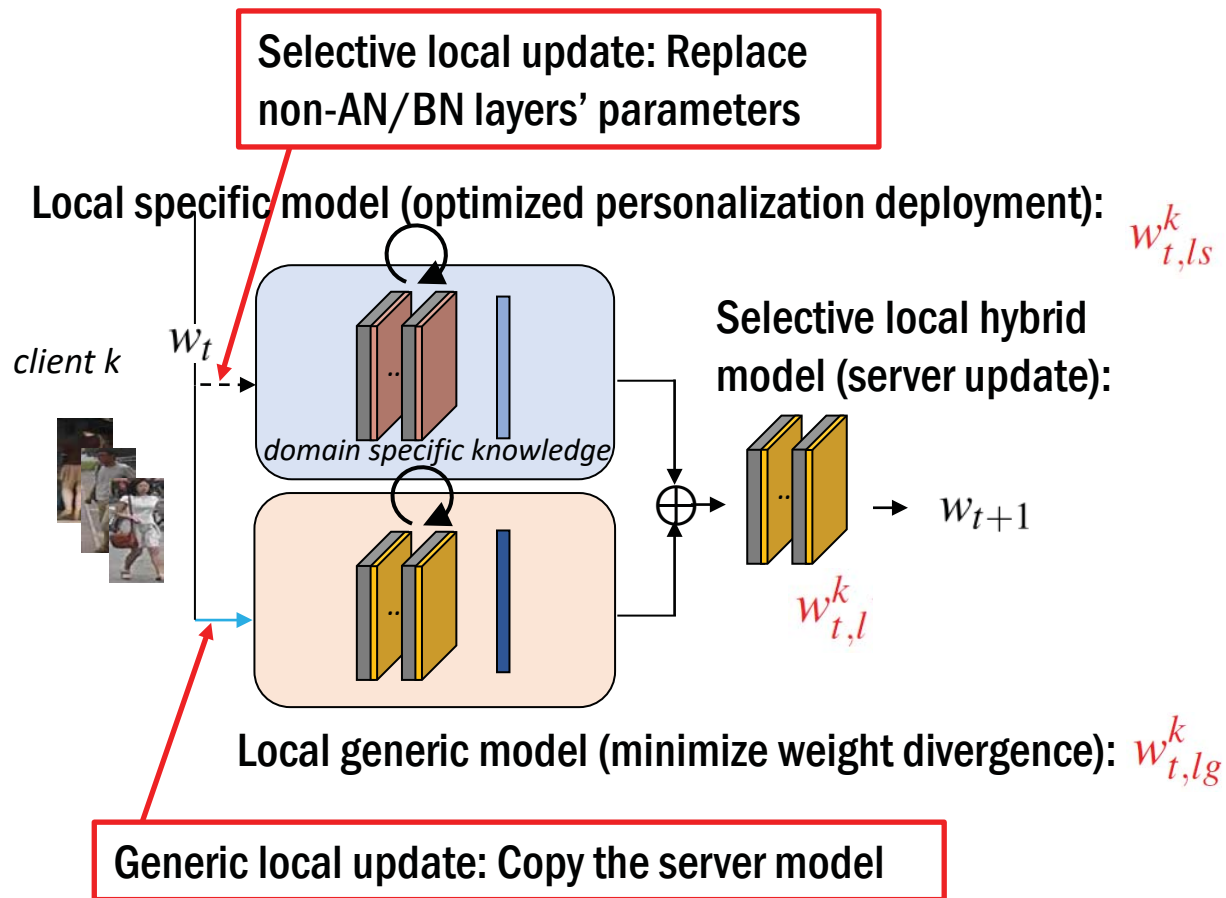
Selective local update: Replace non-AN/BN layers' parameters

Local specific model (optimized personalization deployment): $w_{t,ls}^{k}$

client k

$w_t$

..

domain specific knowledge

Selective local hybrid model (server update):

..

$\oplus$

..

$w_{t+1}$

$w_{t,l}^{k}$

Local generic model (minimize weight divergence): $w_{t,lg}^{k}$

Generic local update: Copy the server model